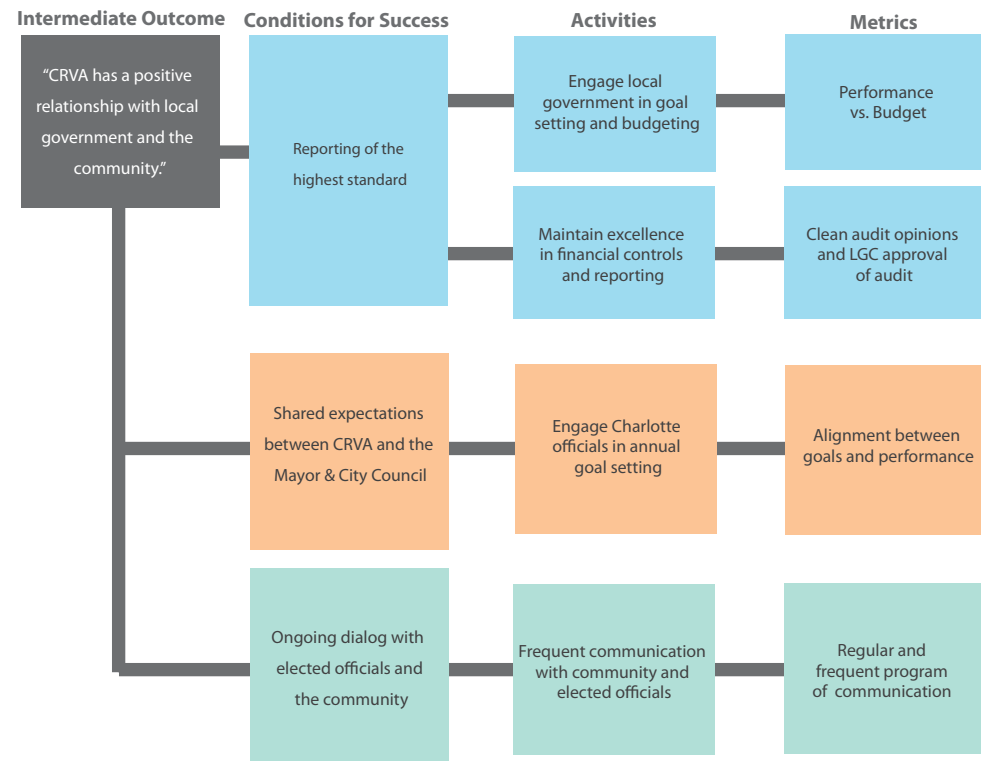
Intermediate Outcome

Conditions for Success

Activities

Metrics

"CRVA has a positive relationship with local government and the community."

Reporting of the highest standard

Engage local government in goal setting and budgeting

Performance vs. Budget

Maintain excellence in financial controls and reporting

Clean audit opinions and LGC approval of audit

Shared expectations between CRVA and the Mayor & City Council

Engage Charlotte officials in annual goal setting

Alignment between goals and performance

Ongoing dialog with elected officials and the community

Frequent communication with community and elected officials

Regular and frequent program of communication